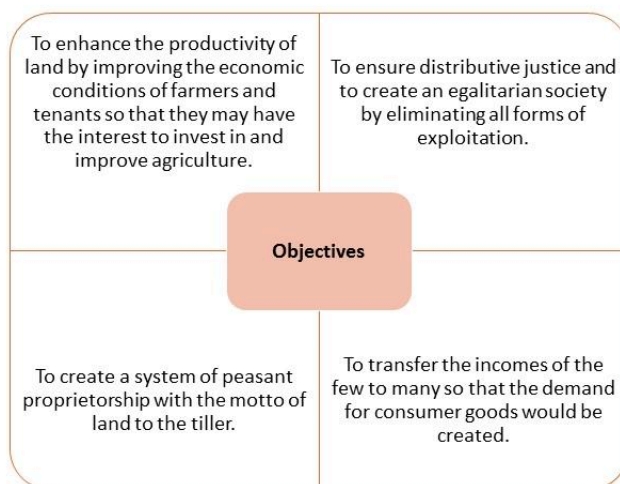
To enhance the productivity of land by improving the economic conditions of farmers and tenants so that they may have the interest to invest in and improve agriculture.

To ensure distributive justice and to create an egalitarian society by eliminating all forms of exploitation.

Objectives

To create a system of peasant proprietorship with the motto of land to the tiller.

To transfer the incomes of the few to many so that the demand for consumer goods would be created.